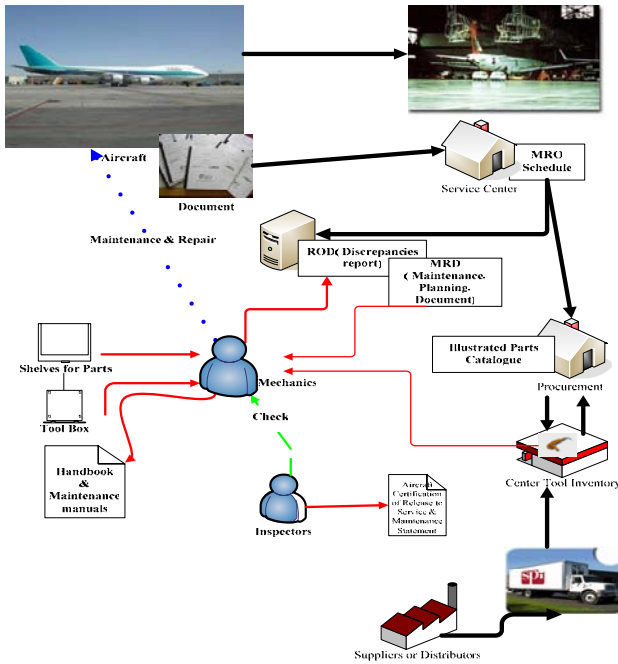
Aircraft

Document

Service Center

MRO Schedule

Maintenance & Repair

ROD( Discrepancies report)

MRD ( Maintenance Planning Document)

Illustrated Parts Catalogue

Procurement

Shelves for Parts

Mechanics

Tool Box

Check

Center Tool Inventory

Handbook & Maintenance manuals

Inspectors

Aircraft Certification of Release to Service & Maintenance Statement

Suppliers or Distributors